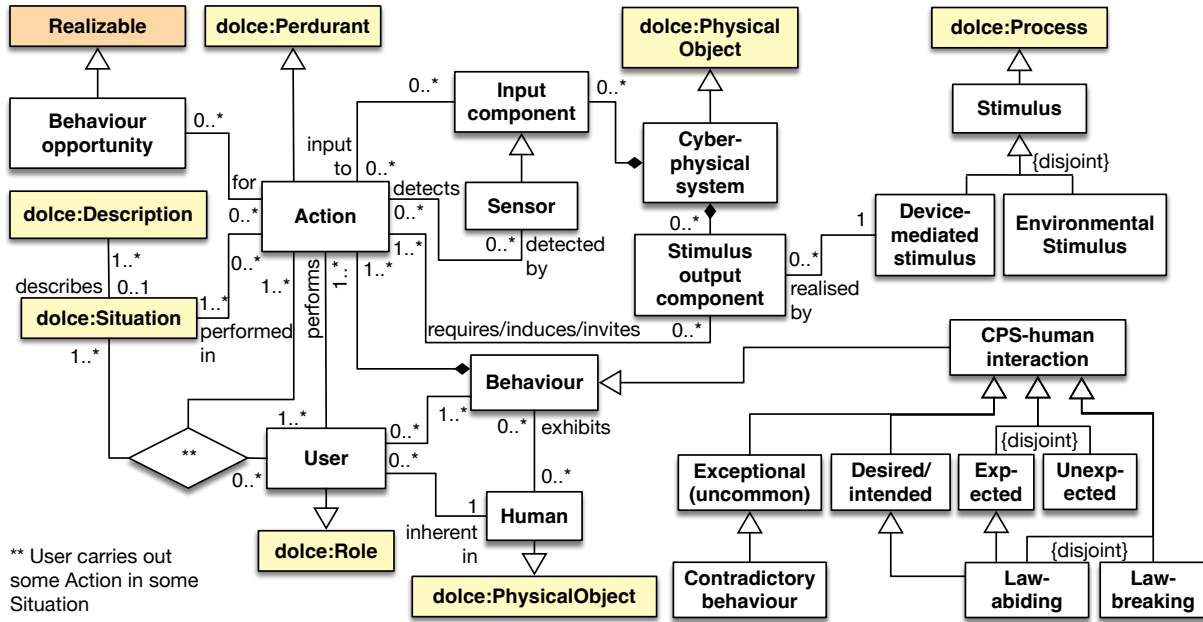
Realizable

dolce:Perdurant

dolce:Physical Object

dolce:Process

Behaviour opportunity

0..*

for

input to

0..*

0..*

Input component

0..*

Stimulus

{disjoint}

Cyber-physical system

detects

Sensor

dolce:Description

0..*

Action

0..*

0..*

detected by

0..*

1

Device-mediated stimulus

Environmental Stimulus

1..*

describes

0..1

0..*

1..*

1..*

1..*

1..*

Stimulus output component

0..*

realised by

dolce:Situation

1..*

1..*

performed in

performs

requires/induces/invites

0..*

CPS-human interaction

1..*

Behaviour

1..*

1..*

0..*

exhibits

{disjoint}

**

0..*

User

0..*

0..*

Exceptional (uncommon)

Desired/ intended

Exp-ected

Unexp-ected

0..*

1

Human

inherent in

dolce:Role

{disjoint}

** User carries out some Action in some Situation

dolce:PhysicalObject

Contradictory behaviour

Law-abiding

Law-breaking